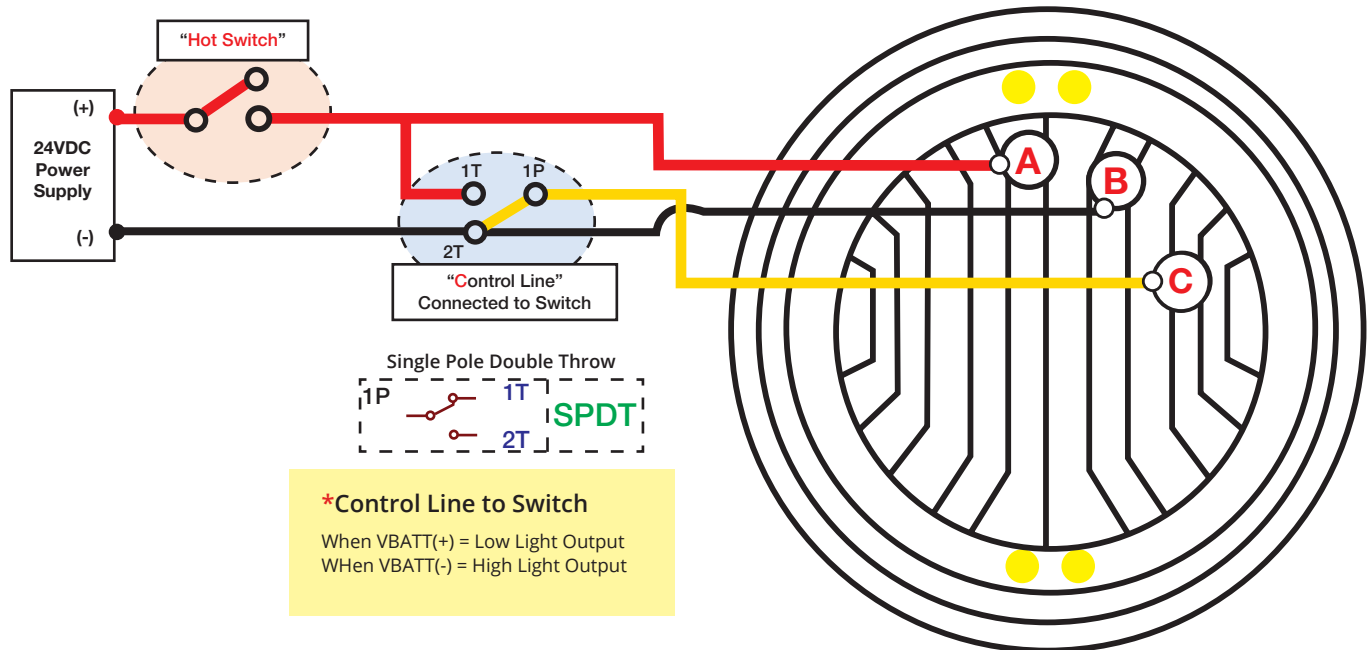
"Hot Switch"

(+)

24VDC Power Supply

(-)

1T

1P

2T

"Control Line" Connected to Switch

A

B

C

Single Pole Double Throw

1P

1T

2T

SPDT

*Control Line to Switch

When VBATT(+) = Low Light Output
WHen VBATT(-) = High Light Output